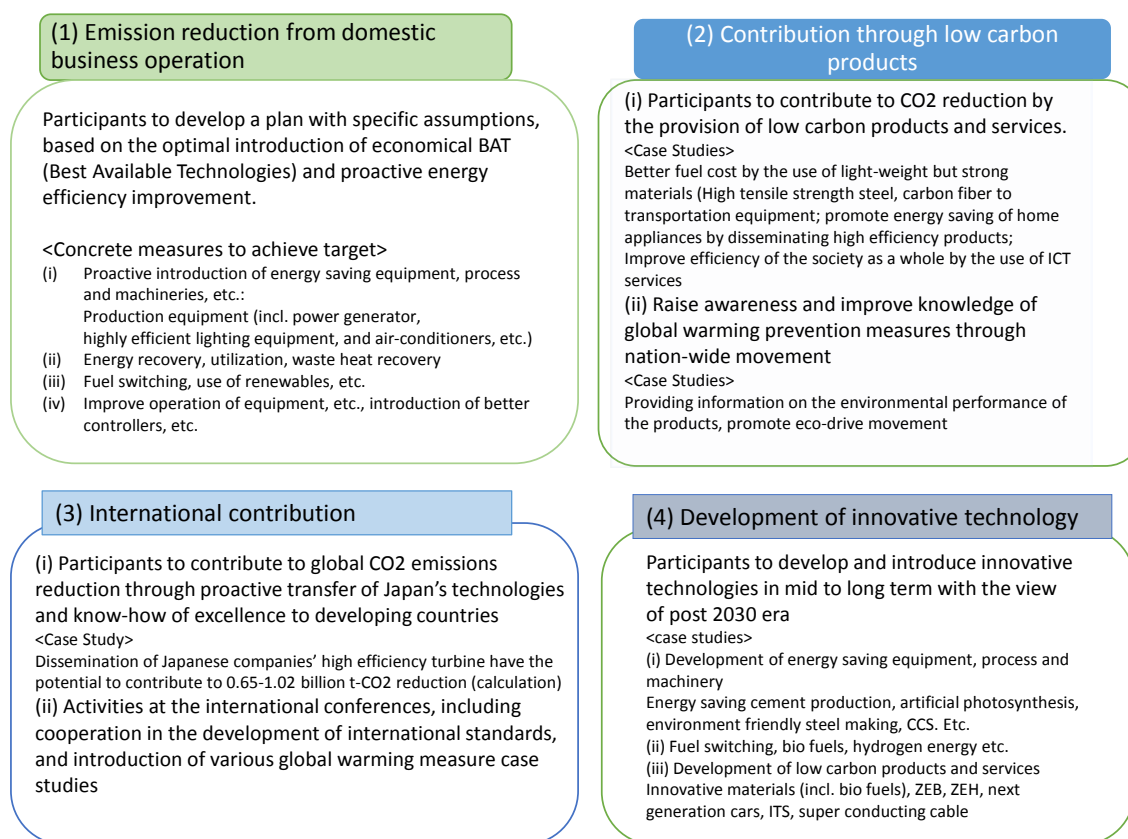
(1) Emission reduction from domestic business operation

Participants to develop a plan with specific assumptions, based on the optimal introduction of economical BAT (Best Available Technologies) and proactive energy efficiency improvement.

<Concrete measures to achieve target>
(i) Proactive introduction of energy saving equipment, process and machineries, etc.:
Production equipment (incl. power generator, highly efficient lighting equipment, and air-conditioners, etc.)
(ii) Energy recovery, utilization, waste heat recovery
(iii) Fuel switching, use of renewables, etc.
(iv) Improve operation of equipment, etc., introduction of better controllers, etc.

(2) Contribution through low carbon products

(i) Participants to contribute to CO2 reduction by the provision of low carbon products and services.
<Case Studies>
Better fuel cost by the use of light-weight but strong materials (High tensile strength steel, carbon fiber to transportation equipment; promote energy saving of home appliances by disseminating high efficiency products; Improve efficiency of the society as a whole by the use of ICT services
(ii) Raise awareness and improve knowledge of global warming prevention measures through nation-wide movement
<Case Studies>
Providing information on the environmental performance of the products, promote eco-drive movement

(3) International contribution

(i) Participants to contribute to global CO2 emissions reduction through proactive transfer of Japan's technologies and know-how of excellence to developing countries
<Case Study>
Dissemination of Japanese companies' high efficiency turbine have the potential to contribute to 0.65-1.02 billion t-CO2 reduction (calculation)
(ii) Activities at the international conferences, including cooperation in the development of international standards, and introduction of various global warming measure case studies

(4) Development of innovative technology

Participants to develop and introduce innovative technologies in mid to long term with the view of post 2030 era
<case studies>
(i) Development of energy saving equipment, process and machinery
Energy saving cement production, artificial photosynthesis, environment friendly steel making, CCS. Etc.
(ii) Fuel switching, bio fuels, hydrogen energy etc.
(iii) Development of low carbon products and services
Innovative materials (incl. bio fuels), ZEB, ZEH, next generation cars, ITS, super conducting cable